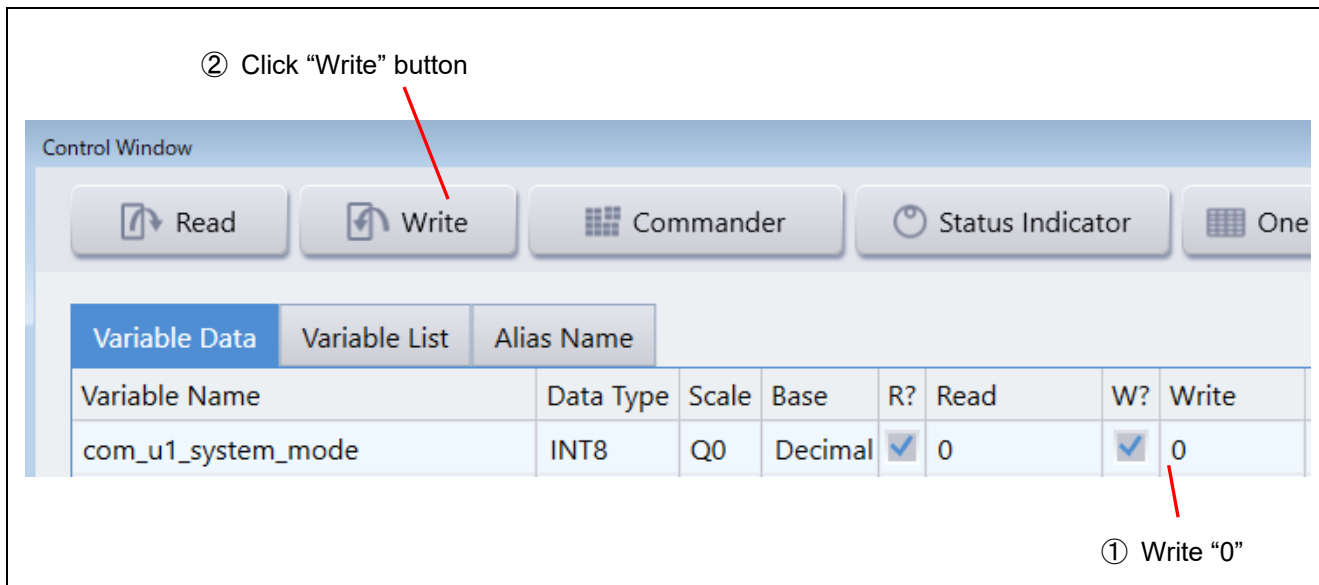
② Click “Write” button

Control Window

Read Write Commander Status Indicator One

Variable Data Variable List Alias Name

| Variable Name | Data Type | Scale | Base | R? | Read | W? | Write |
|---|---|---|---|---|---|---|---|
| com_u1_system_mode | INT8 | Q0 | Decimal | ✓ | 0 | ✓ | 0 |

① Write “0”